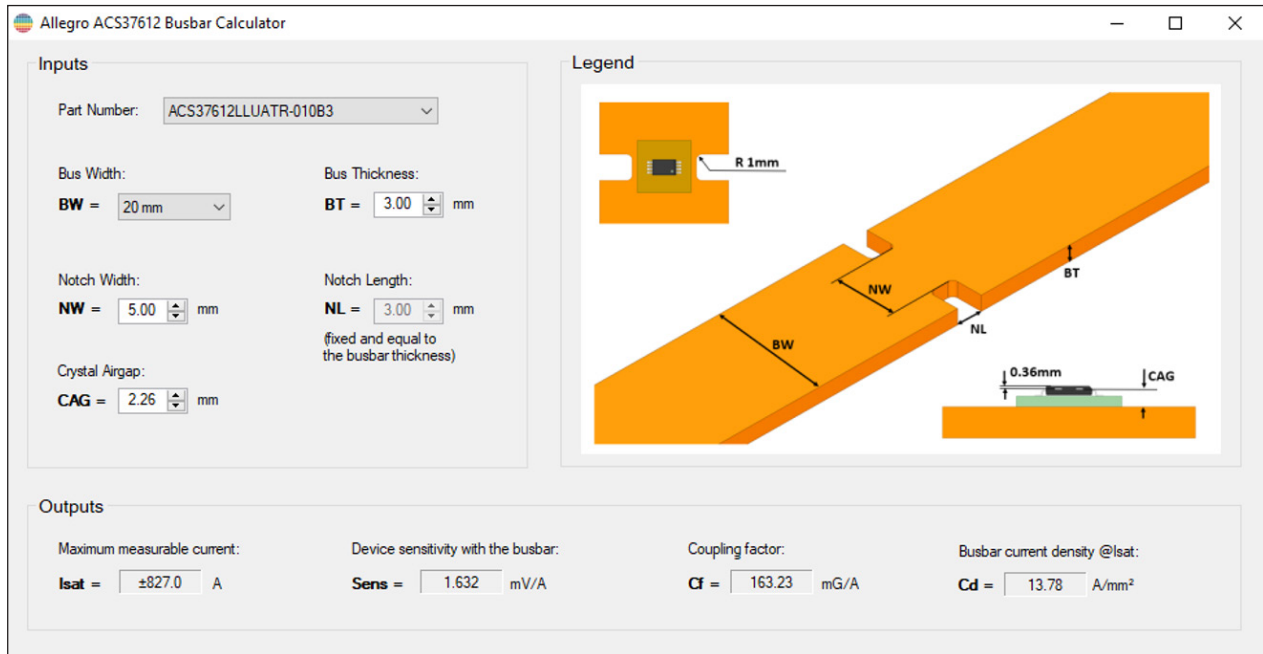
Allegro ACS37612 Busbar Calculator

Inputs

Part Number: ACS37612LLUATR-010B3

Bus Width:
BW = 20 mm

Bus Thickness:
BT = 3.00 mm

Notch Width:
NW = 5.00 mm

Notch Length:
NL = 3.00 mm
(fixed and equal to the busbar thickness)

Crystal Airgap:
CAG = 2.26 mm

Legend

R 1mm
NW
BT
BW
NL
0.36mm
CAG

Outputs

Maximum measurable current:
Isat = ±827.0 A

Device sensitivity with the busbar:
Sens = 1.632 mV/A

Coupling factor:
Cf = 163.23 mG/A

Busbar current density @Isat:
Cd = 13.78 A/mm²